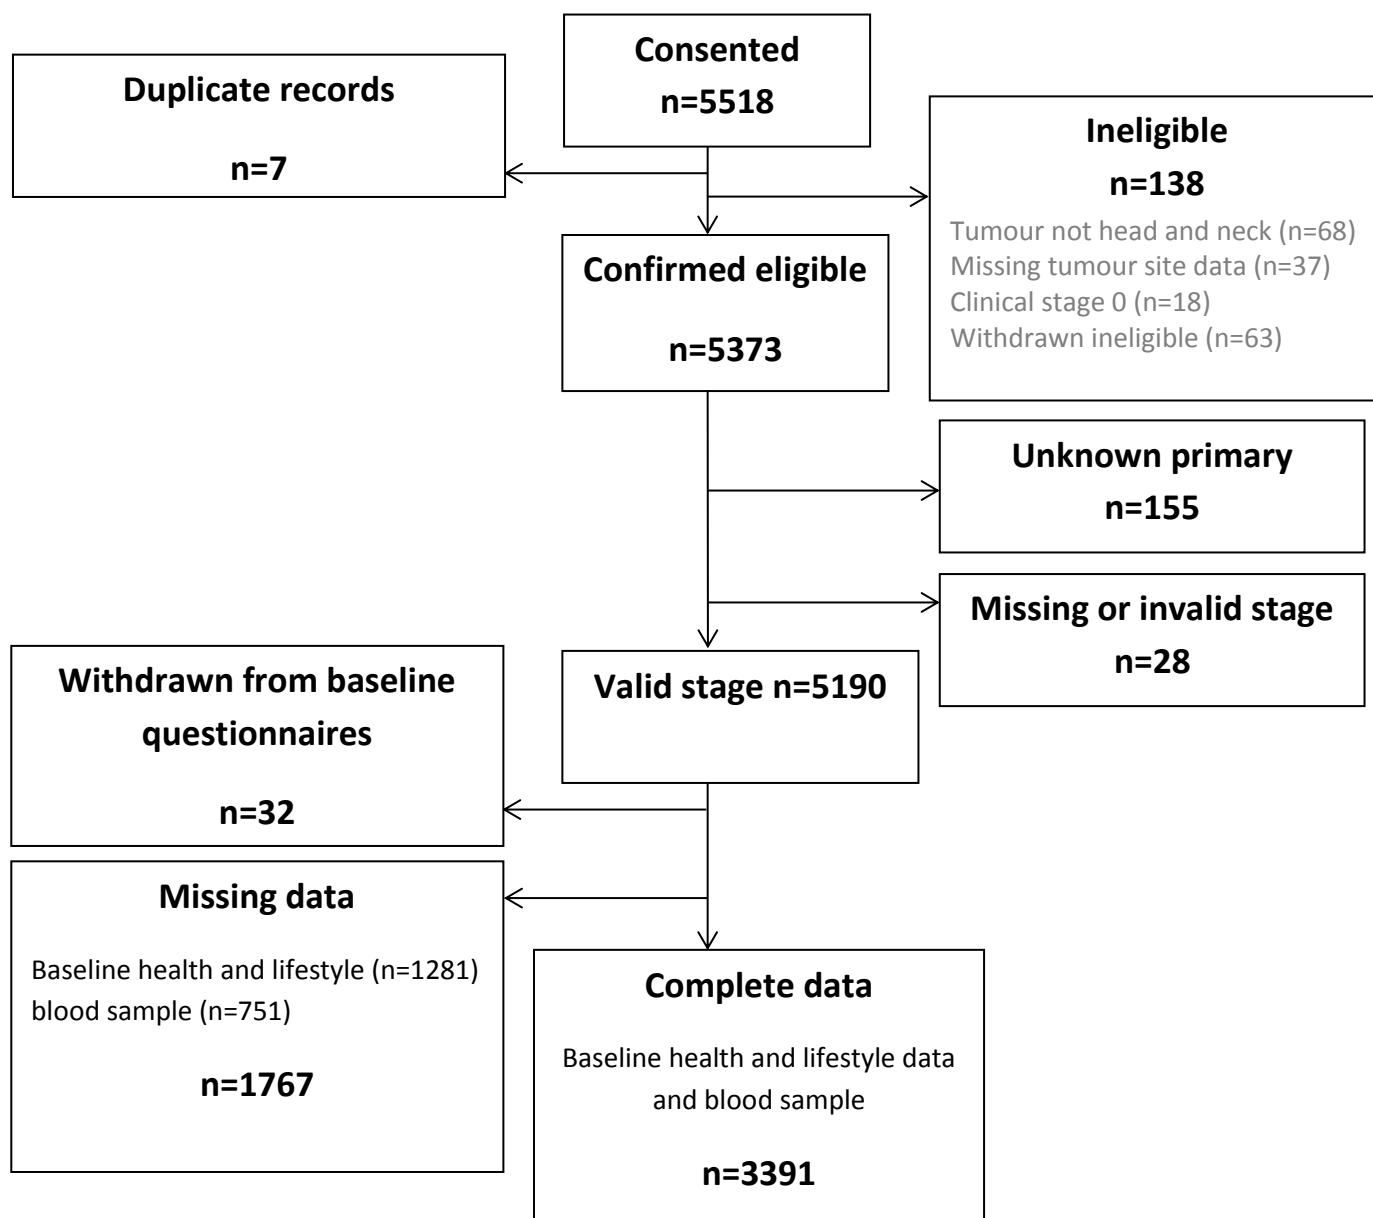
Consented
n=5518

Duplicate records

n=7

Ineligible
n=138
Tumour not head and neck (n=68)
Missing tumour site data (n=37)
Clinical stage 0 (n=18)
Withdrawn ineligible (n=63)

Confirmed eligible

n=5373

Unknown primary
n=155

Missing or invalid stage
n=28

Valid stage n=5190

Withdrawn from baseline questionnaires

n=32

Missing data

Baseline health and lifestyle (n=1281) blood sample (n=751)

n=1767

Complete data

Baseline health and lifestyle data and blood sample

n=3391